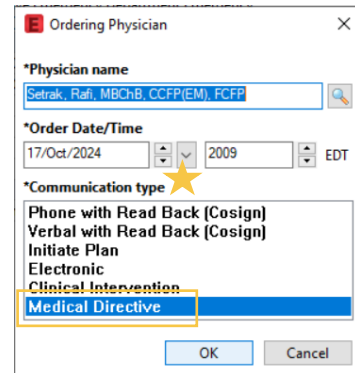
E Ordering Physician

*Physician name

Setrak, Rafi, MBChB, CCFP(EM), FCFP

*Order Date/Time

17/Oct/2024 2009 EDT

*Communication type

Phone with Read Back (Cosign)
Verbal with Read Back (Cosign)
Initiate Plan
Electronic
Clinical Intervention
Medical Directive

OK Cancel